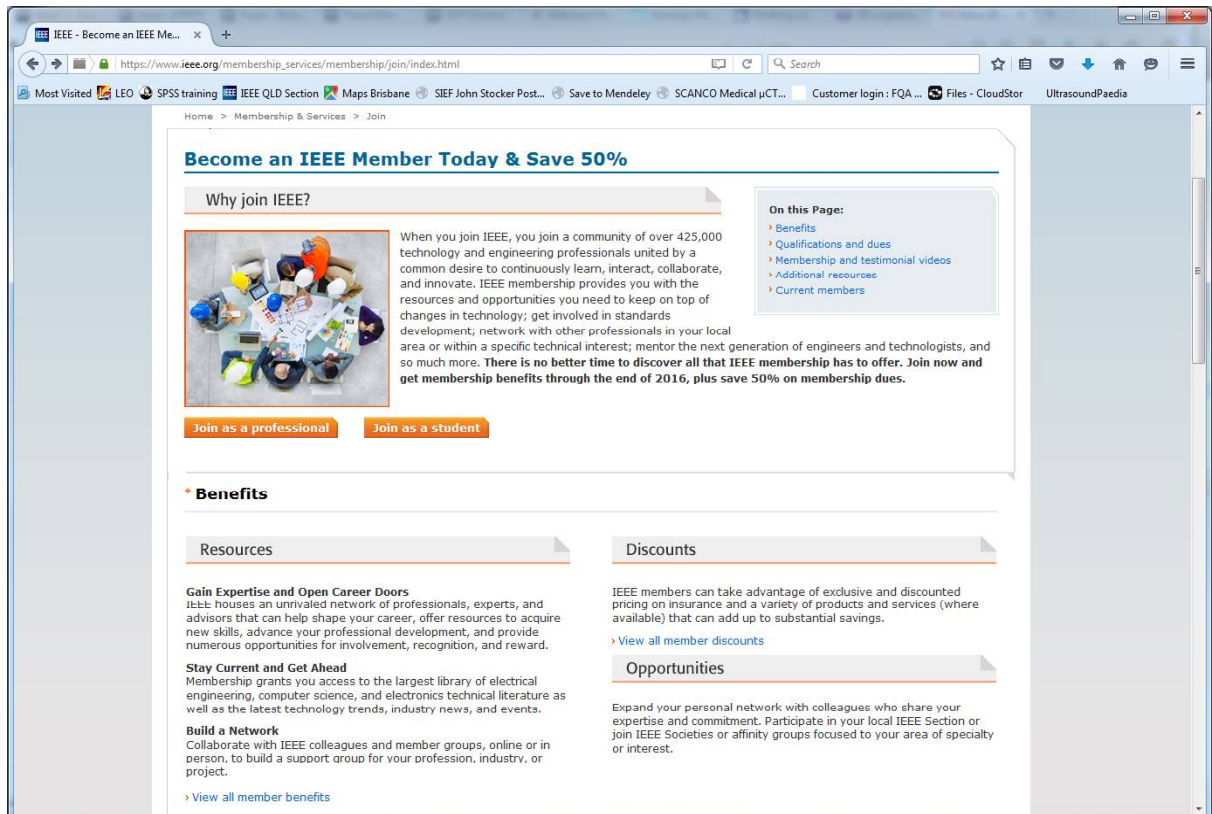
IEEE - Become an IEEE Me... × +

https://www.ieee.org/membership_services/membership/join/index.html

Search

Most Visited LEO SPSS training IEEE QLD Section Maps Brisbane SIEF John Stocker Post... Save to Mendeley SCANCO Medical µCT... Customer login : FQA ... Files - CloudStor UltrasoundPaedia

Home > Membership & Services > Join

Become an IEEE Member Today & Save 50%

Why join IEEE?

When you join IEEE, you join a community of over 425,000 technology and engineering professionals united by a common desire to continuously learn, interact, collaborate, and innovate. IEEE membership provides you with the resources and opportunities you need to keep on top of changes in technology; get involved in standards development; network with other professionals in your local area or within a specific technical interest; mentor the next generation of engineers and technologists, and so much more. **There is no better time to discover all that IEEE membership has to offer. Join now and get membership benefits through the end of 2016, plus save 50% on membership dues.**

On this Page:
› Benefits
› Qualifications and dues
› Membership and testimonial videos
› Additional resources
› Current members

Join as a professional

Join as a student

Benefits

Resources

Gain Expertise and Open Career Doors
IEEE houses an unrivaled network of professionals, experts, and advisors that can help shape your career, offer resources to acquire new skills, advance your professional development, and provide numerous opportunities for involvement, recognition, and reward.

Stay Current and Get Ahead
Membership grants you access to the largest library of electrical engineering, computer science, and electronics technical literature as well as the latest technology trends, industry news, and events.

Build a Network
Collaborate with IEEE colleagues and member groups, online or in person, to build a support group for your profession, industry, or project.

› View all member benefits

Discounts

IEEE members can take advantage of exclusive and discounted pricing on insurance and a variety of products and services (where available) that can add up to substantial savings.

› View all member discounts

Opportunities

Expand your personal network with colleagues who share your expertise and commitment. Participate in your local IEEE Section or join IEEE Societies or affinity groups focused to your area of specialty or interest.